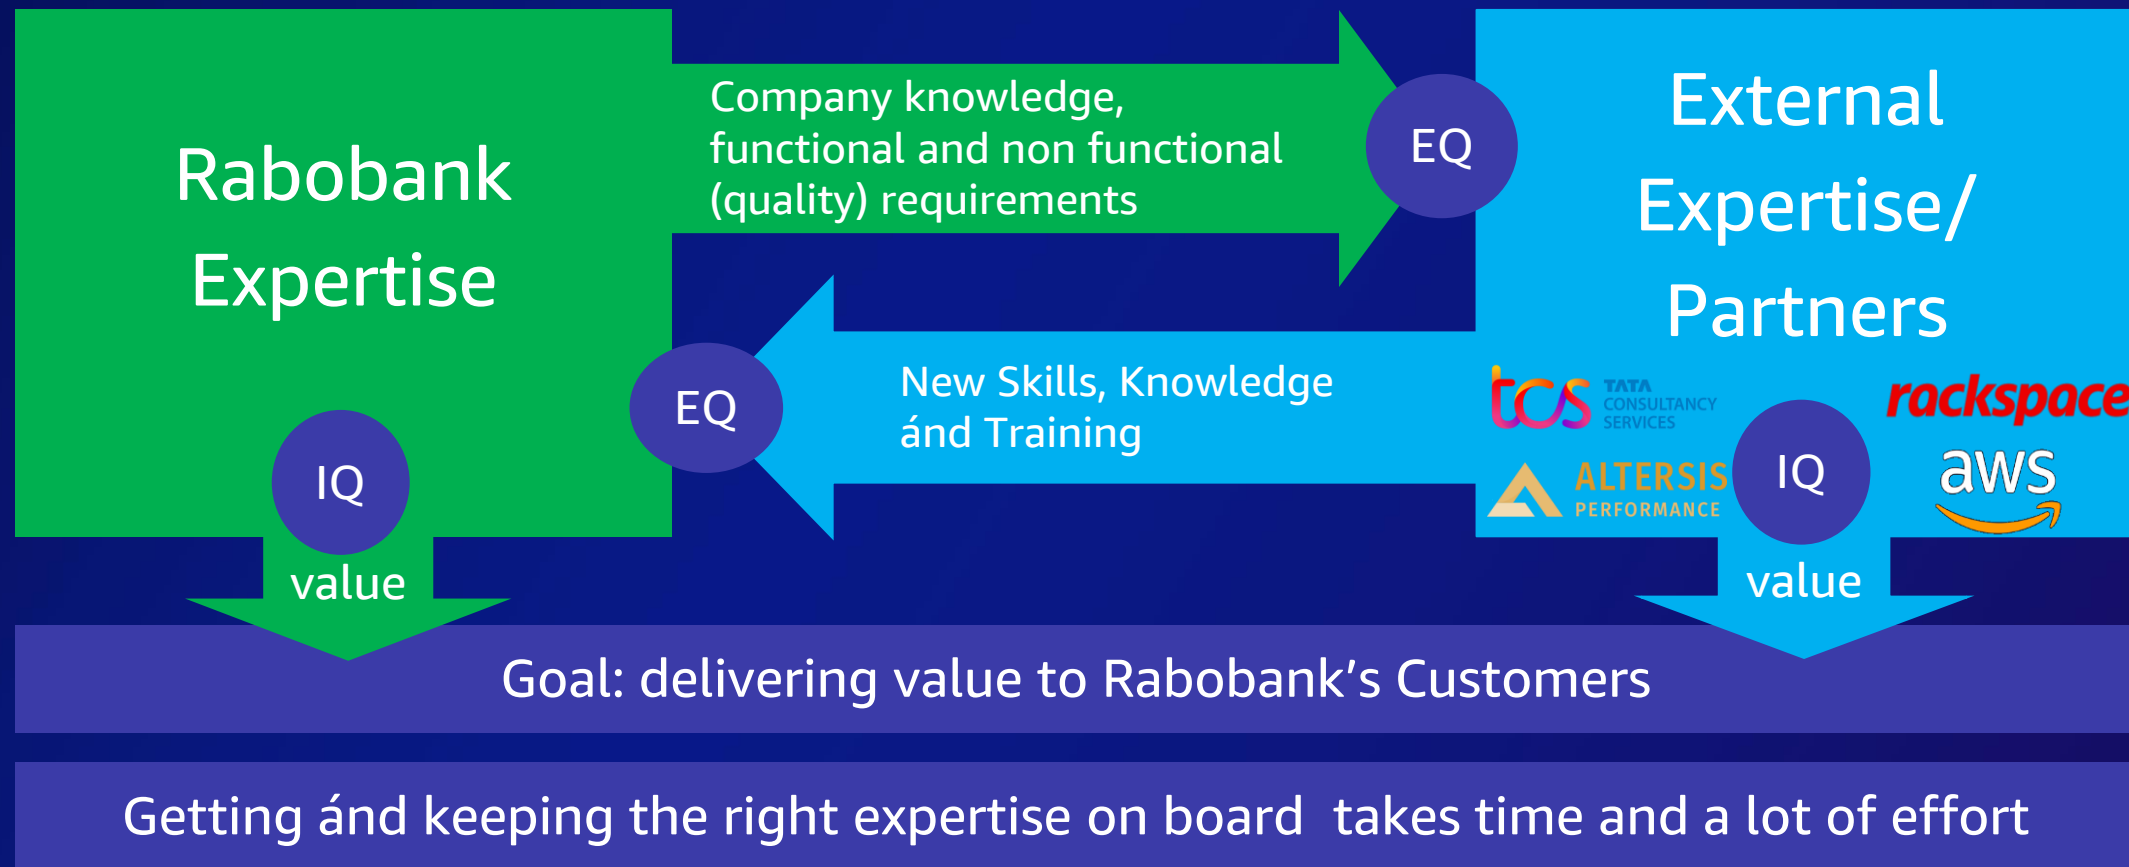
Rabobank Expertise

Company knowledge, functional and non functional (quality) requirements

EQ

External Expertise/ Partners

EQ

New Skills, Knowledge ánd Training

IQ

value

tcs TATA CONSULTANCY SERVICES

rackspace

ALTERSIS PERFORMANCE

IQ

aws

value

Goal: delivering value to Rabobank's Customers

Getting ánd keeping the right expertise on board takes time and a lot of effort